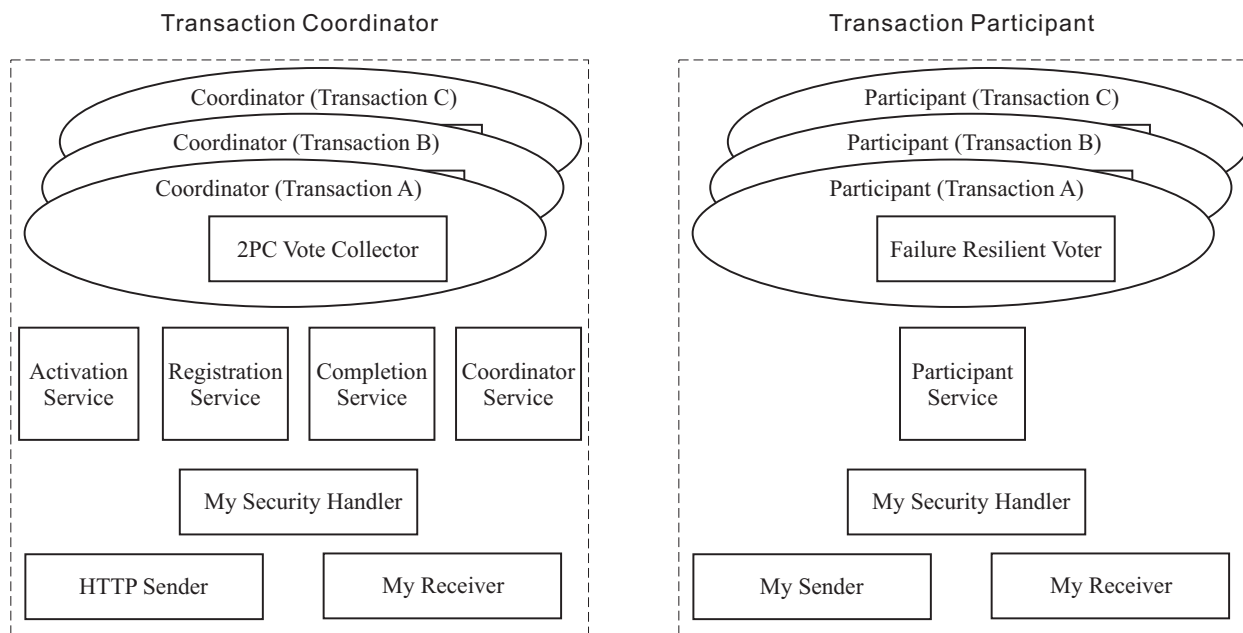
Transaction Coordinator

Coordinator (Transaction C)

Coordinator (Transaction B)

Coordinator (Transaction A)

2PC Vote Collector

Activation Service

Registration Service

Completion Service

Coordinator Service

My Security Handler

HTTP Sender

My Receiver

Transaction Participant

Participant (Transaction C)

Participant (Transaction B)

Participant (Transaction A)

Failure Resilient Voter

Participant Service

My Security Handler

My Sender

My Receiver